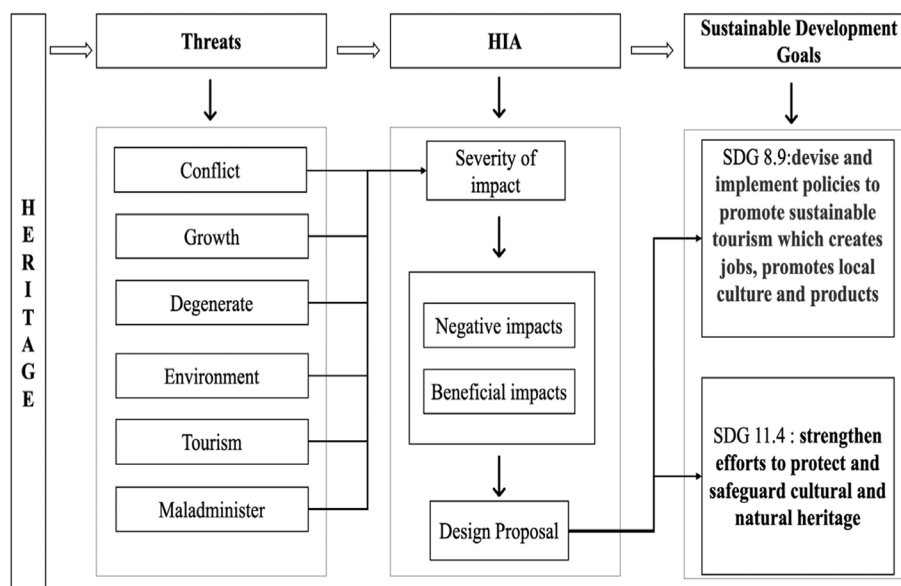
HERITAGE

Threats

HIA

Sustainable Development Goals

Conflict

Growth

Degenerate

Environment

Tourism

Maladminister

Severity of impact

Negative impacts

Beneficial impacts

Design Proposal

SDG 8.9:devise and implement policies to promote sustainable tourism which creates jobs, promotes local culture and products

SDG 11.4 : strengthen efforts to protect and safeguard cultural and natural heritage